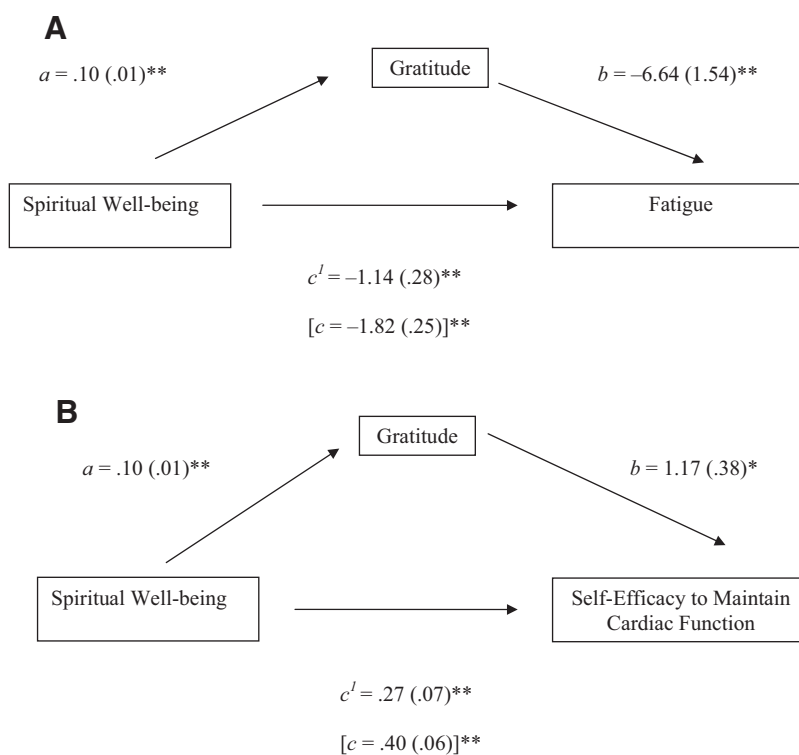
A

$a$ = .10 (.01)**

Gratitude

$b$ = –6.64 (1.54)**

Spiritual Well-being

Fatigue

$c^1$ = –1.14 (.28)**

[$c$ = –1.82 (.25)]**

B

Gratitude

$a$ = .10 (.01)**

$b$ = 1.17 (.38)*

Spiritual Well-being

Self-Efficacy to Maintain Cardiac Function

$c^1$ = .27 (.07)**

[$c$ = .40 (.06)]**